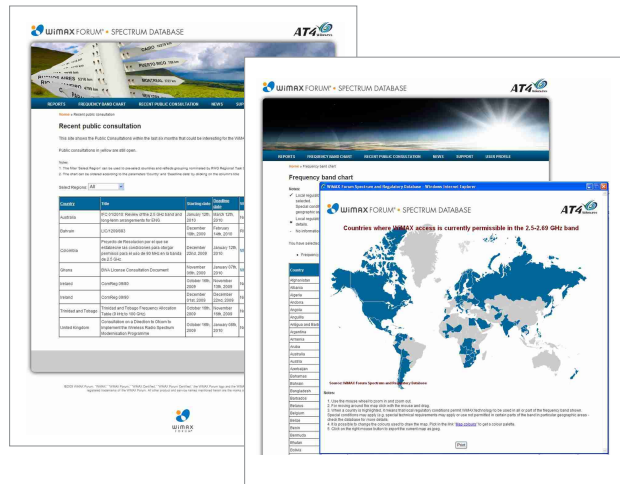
WiMAX FORUM® SPECTRUM DATABASE

AT4 wireless

REPORTS FREQUENCY BAND CHART RECENT PUBLIC CONSULTATION NEWS SUP

Home » Recent public consultation

Recent public consultation

This site shows the Public Consultations within the last six months that could be interesting for the WiMAX

Public consultations in yellow are still open.

Notes:
1. The filter 'Select Region' can be used to view/select countries and officials grouping nominated by ITU's Regional Task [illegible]
2. The chart can be ordered according to the parameter 'Country' and 'Deadline date' by clicking on the column title.

Select Region: All

| Country | Title | Starting date | Deadline date | |
|---|---|---|---|---|
| Australia | RFC 01/2010: Review of the 2.3 GHz band and long-term arrangements for EMS | January 12th, 2010 | March 12th, 2010 | |
| Bahrain | LIC/1/2009/03 | December 16th, 2009 | February 14th, 2010 | |
| Colombia | Proyecto de Resolución por el que se establecen las condiciones para otorgar permisos para el uso de 60 MHz en la banda de 2.5 GHz | December 22nd, 2009 | January 12th, 2010 | |
| Ghana | BWA License Consultation Document | November 30th, 2009 | January 07th, 2010 | |
| Ireland | ComReg 09/90 | October 16th, 2009 | December 15th, 2009 | |
| Ireland | ComReg 09/89 | December 01st, 2009 | December 22nd, 2009 | |
| Trinidad and Tobago | Trinidad and Tobago Frequency Allocation Table (9 kHz to 100 GHz) | October 16th, 2009 | November 16th, 2009 | |
| United Kingdom | Consultation on a Direction to Ofcom to Implement the Wireless Radio Spectrum Modernisation Programme | October 16th, 2009 | January 08th, 2010 | |

WiMAX FORUM

WiMAX FORUM® SPECTRUM DATABASE

AT4 wireless

REPORTS FREQUENCY BAND CHART RECENT PUBLIC CONSULTATION NEWS SUPPORT USER PROFILE

Home » Frequency band chart

Frequency band chart

WiMAX Forum Spectrum and Regulatory Database - Windows Internet Explorer

WiMAX FORUM® SPECTRUM DATABASE

AT4 wireless

Countries where WiMAX access is currently permissible in the 2.5-2.69 GHz band

Source: WiMAX Forum Spectrum and Regulatory Database

Country
Afghanistan
Albania
Algeria
Andorra
Angola
Anguilla
Antigua and Barbuda
Argentina
Armenia
Aruba
Australia
Austria
Azerbaijan
Bahamas
Bahrain
Bangladesh
Barbados
Belarus
Belgium
Belize
Benin
Bermuda
Bhutan
Bolivia

Notes:
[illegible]

Print